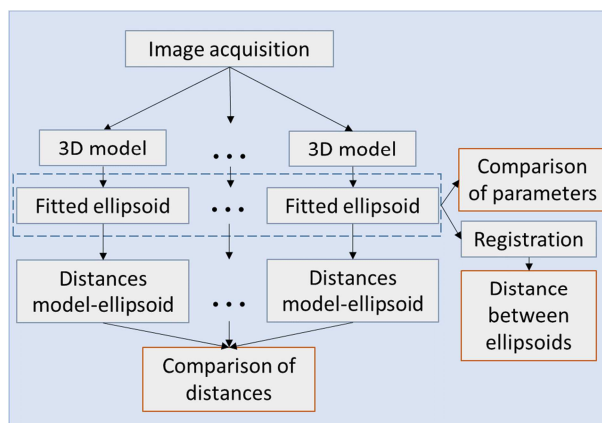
Image acquisition

3D model

• • •

3D model

Fitted ellipsoid

• • •

Fitted ellipsoid

Comparison of parameters

Registration

Distances model-ellipsoid

• • •

Distances model-ellipsoid

Distance between ellipsoids

Comparison of distances